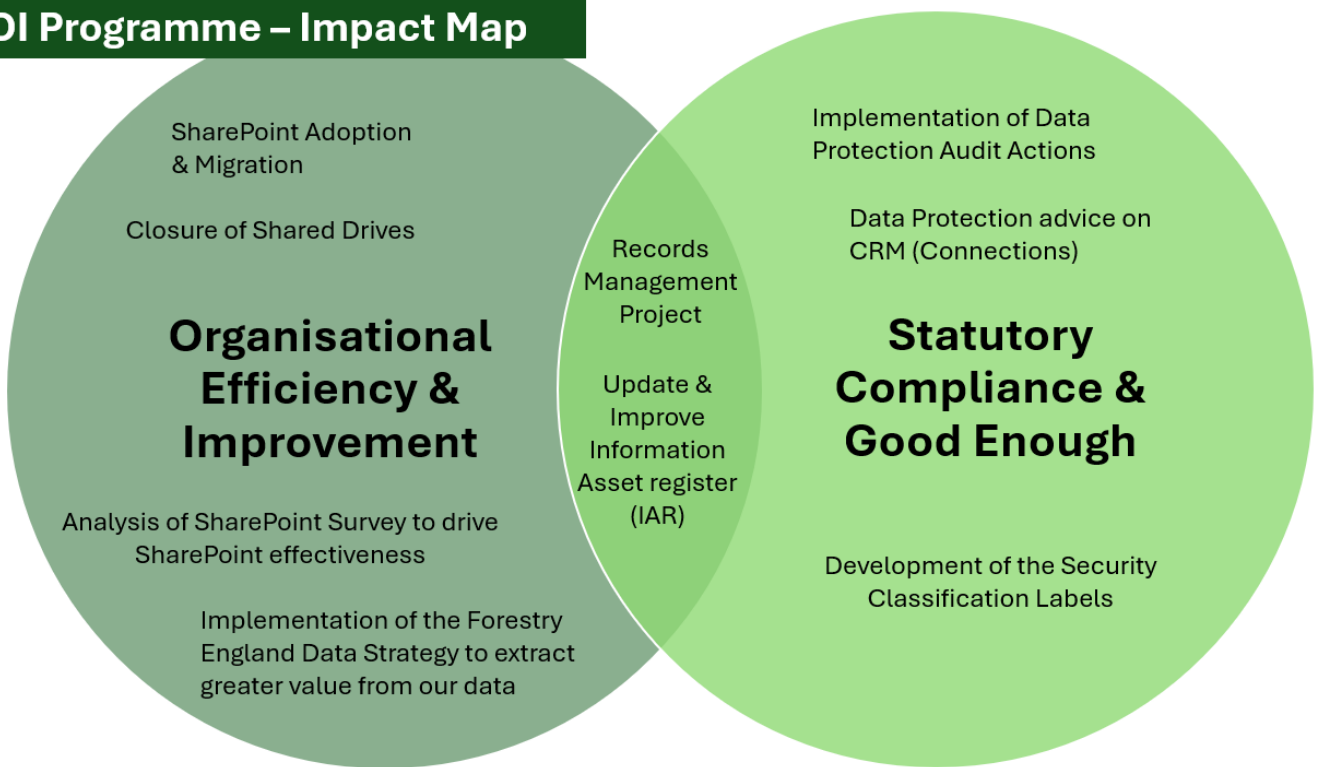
DI Programme – Impact Map

SharePoint Adoption & Migration

Closure of Shared Drives

Organisational Efficiency & Improvement

Analysis of SharePoint Survey to drive SharePoint effectiveness

Implementation of the Forestry England Data Strategy to extract greater value from our data

Records Management Project

Update & Improve Information Asset register (IAR)

Implementation of Data Protection Audit Actions

Data Protection advice on CRM (Connections)

Statutory Compliance & Good Enough

Development of the Security Classification Labels